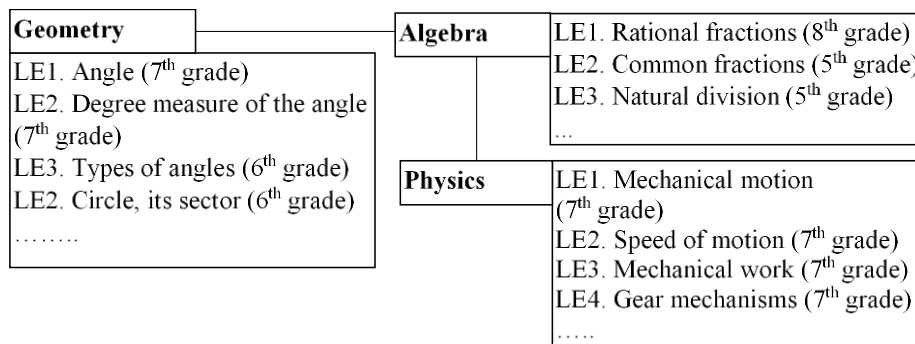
Geometry

LE1. Angle ($7^{th}$ grade)
LE2. Degree measure of the angle ($7^{th}$ grade)
LE3. Types of angles ($6^{th}$ grade)
LE2. Circle, its sector ($6^{th}$ grade)
……..

Algebra

LE1. Rational fractions ($8^{th}$ grade)
LE2. Common fractions ($5^{th}$ grade)
LE3. Natural division ($5^{th}$ grade)
…

Physics

LE1. Mechanical motion ($7^{th}$ grade)
LE2. Speed of motion ($7^{th}$ grade)
LE3. Mechanical work ($7^{th}$ grade)
LE4. Gear mechanisms ($7^{th}$ grade)
…..